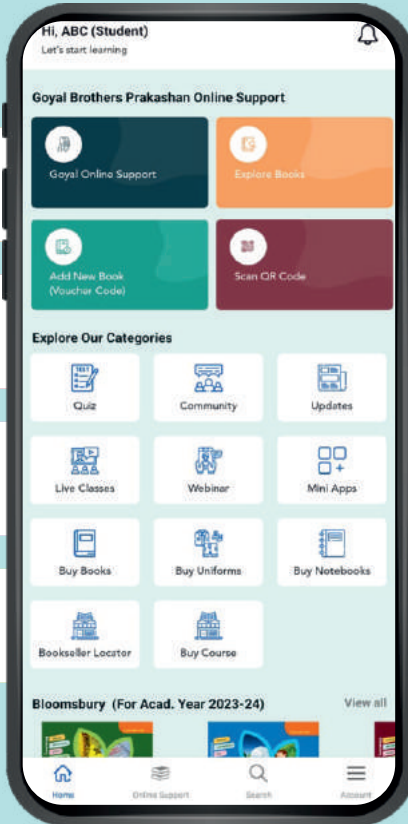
Hi, ABC (Student)
Let's start learning

Goyal Brothers Prakashan Online Support

Goyal Online Support

Explore Books

Add New Book (Voucher Code)

Scan QR Code

Explore Our Categories

Quiz

Community

Updates

Live Classes

Webinar

Mini Apps

Buy Books

Buy Uniforms

Buy Notebooks

Bookseller Locator

Buy Course

Bloomsbury (For Acad. Year 2023-24)

View all

Home

Online Support

Search

Account